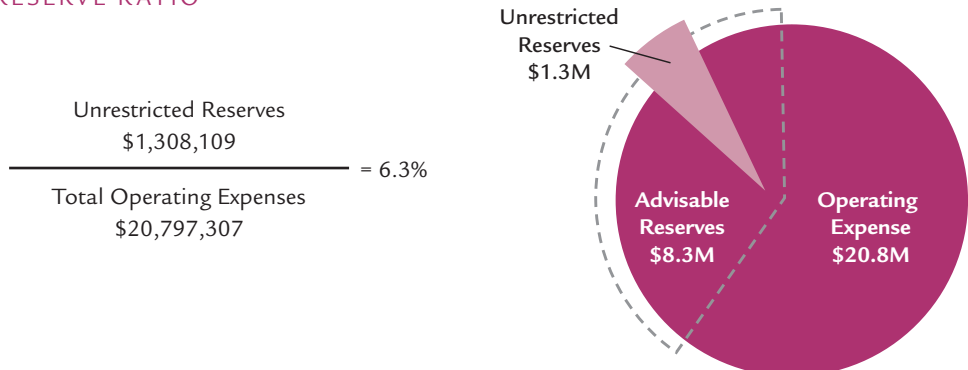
RESERVE RATIO

$\frac{\text{Unrestricted Reserves } \$1,308,109}{\text{Total Operating Expenses } \$20,797,307} = 6.3\%$

Unrestricted Reserves $1.3M

Advisable Reserves $8.3M

Operating Expense $20.8M